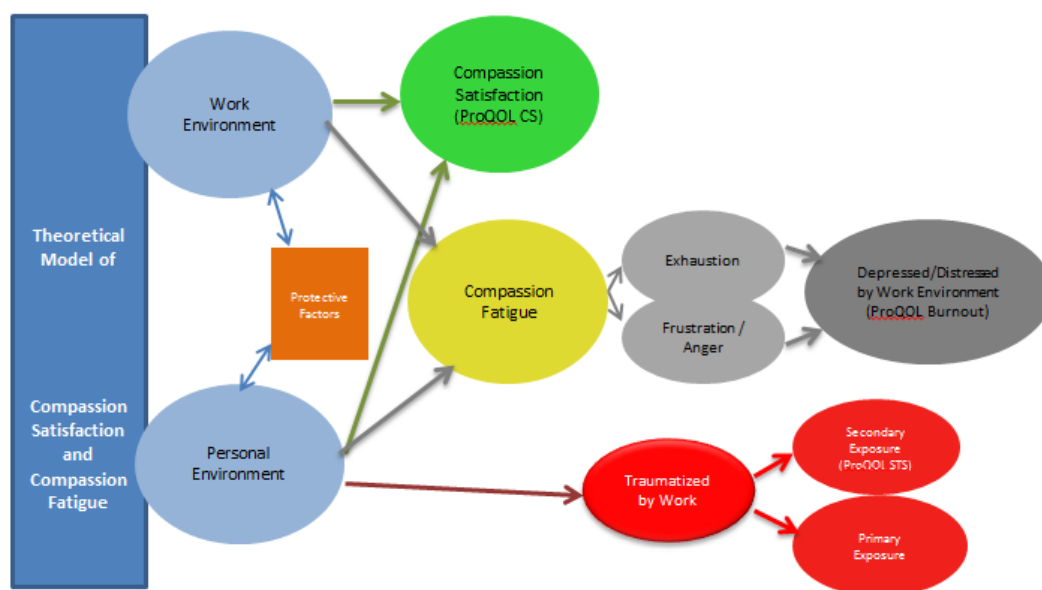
Theoretical Model of

Compassion Satisfaction and Compassion Fatigue

Work Environment

Protective Factors

Personal Environment

Compassion Satisfaction (ProQOL CS)

Compassion Fatigue

Exhaustion

Frustration / Anger

Depressed/Distressed by Work Environment (ProQOL Burnout)

Traumatized by Work

Secondary Exposure (ProQOL STS)

Primary Exposure